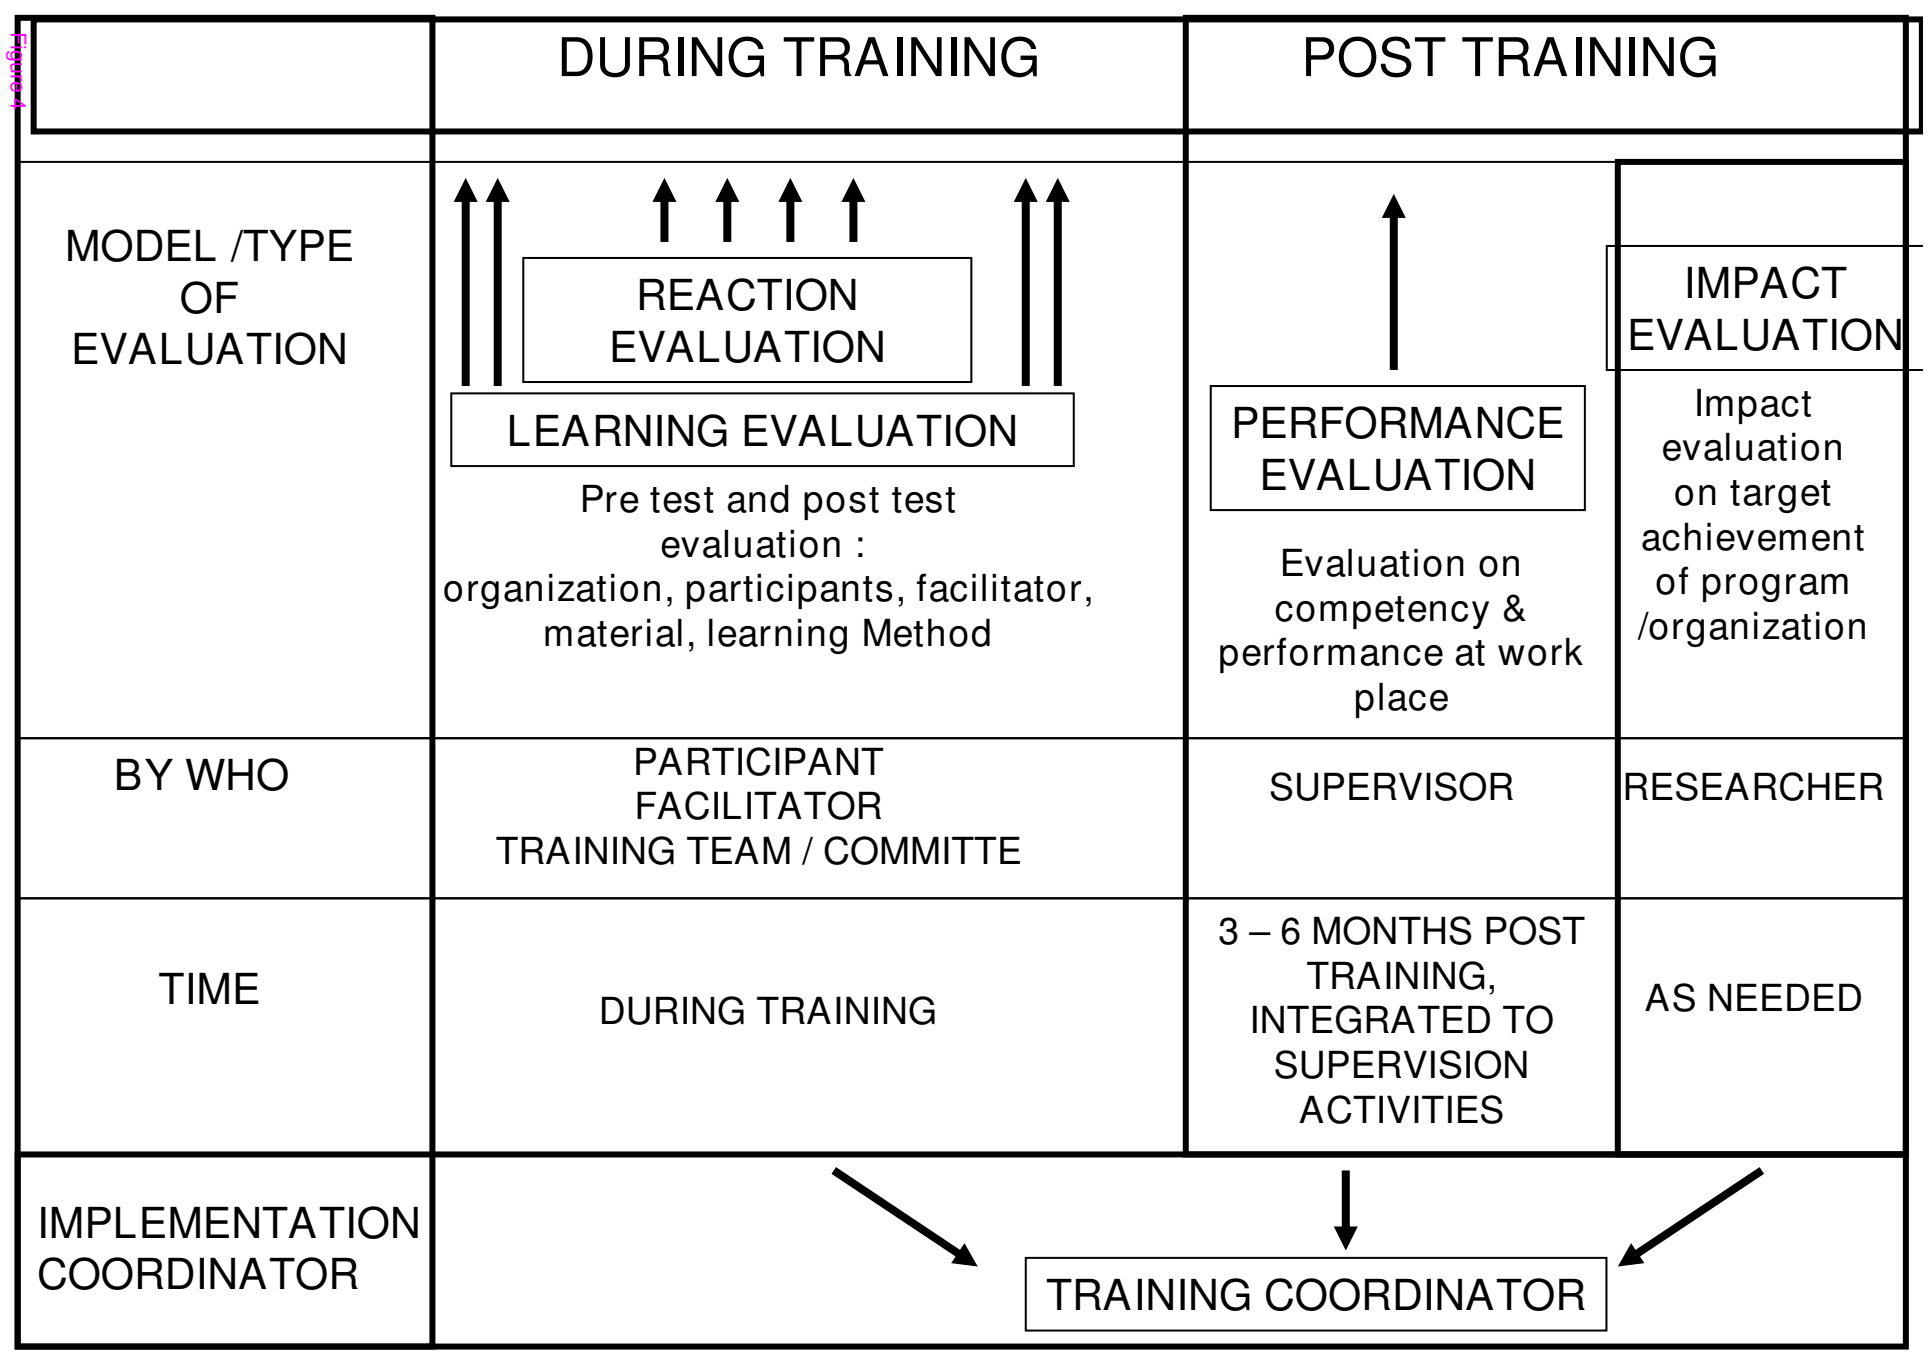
Figure 4

| | DURING TRAINING | POST TRAINING | |
|---|---|---|---|
| MODEL /TYPE OF EVALUATION | REACTION EVALUATION<br>LEARNING EVALUATION<br>Pre test and post test evaluation : organization, participants, facilitator, material, learning Method | PERFORMANCE EVALUATION<br>Evaluation on competency & performance at work place | IMPACT EVALUATION<br>Impact evaluation on target achievement of program /organization |
| BY WHO | PARTICIPANT<br>FACILITATOR<br>TRAINING TEAM / COMMITTE | SUPERVISOR | RESEARCHER |
| TIME | DURING TRAINING | 3 – 6 MONTHS POST TRAINING, INTEGRATED TO SUPERVISION ACTIVITIES | AS NEEDED |
| IMPLEMENTATION COORDINATOR | TRAINING COORDINATOR | | |